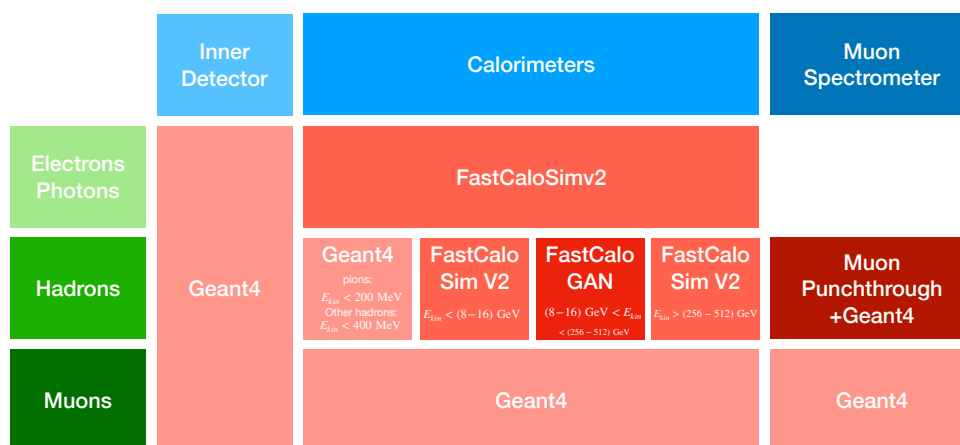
Inner Detector

Calorimeters

Muon Spectrometer

Electrons Photons

FastCaloSimv2

Hadrons

Geant4

Geant4
pions:
$E_{kin} < 200$ MeV
Other hadrons:
$E_{kin} < 400$ MeV

FastCalo Sim V2
$E_{kin} < (8-16)$ GeV

FastCalo GAN
$(8-16)$ GeV $< E_{kin}$ $< (256-512)$ GeV

FastCalo Sim V2
$E_{kin} > (256-512)$ GeV

Muon Punchthrough +Geant4

Muons

Geant4

Geant4